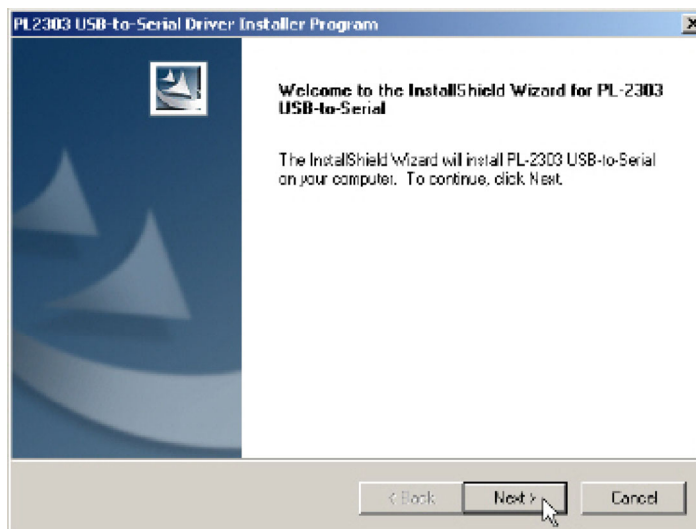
PL2303 USB-to-Serial Driver Installer Program

×

Welcome to the InstallShield Wizard for PL-2303 USB-to-Serial

The InstallShield Wizard will install PL-2303 USB-to-Serial on your computer. To continue, click Next.

< Back

Next >

Cancel